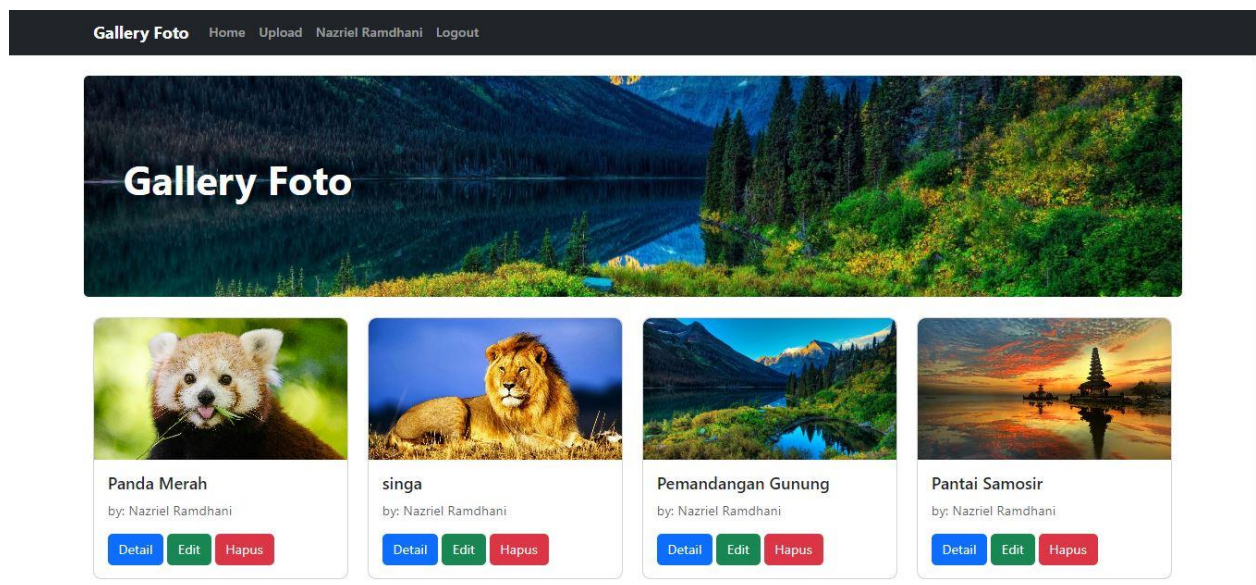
Gallery Foto Home Upload Nazriel Ramdhani Logout

Gallery Foto

Panda Merah
by: Nazriel Ramdhani
Detail Edit Hapus

singa
by: Nazriel Ramdhani
Detail Edit Hapus

Pemandangan Gunung
by: Nazriel Ramdhani
Detail Edit Hapus

Pantai Samosir
by: Nazriel Ramdhani
Detail Edit Hapus